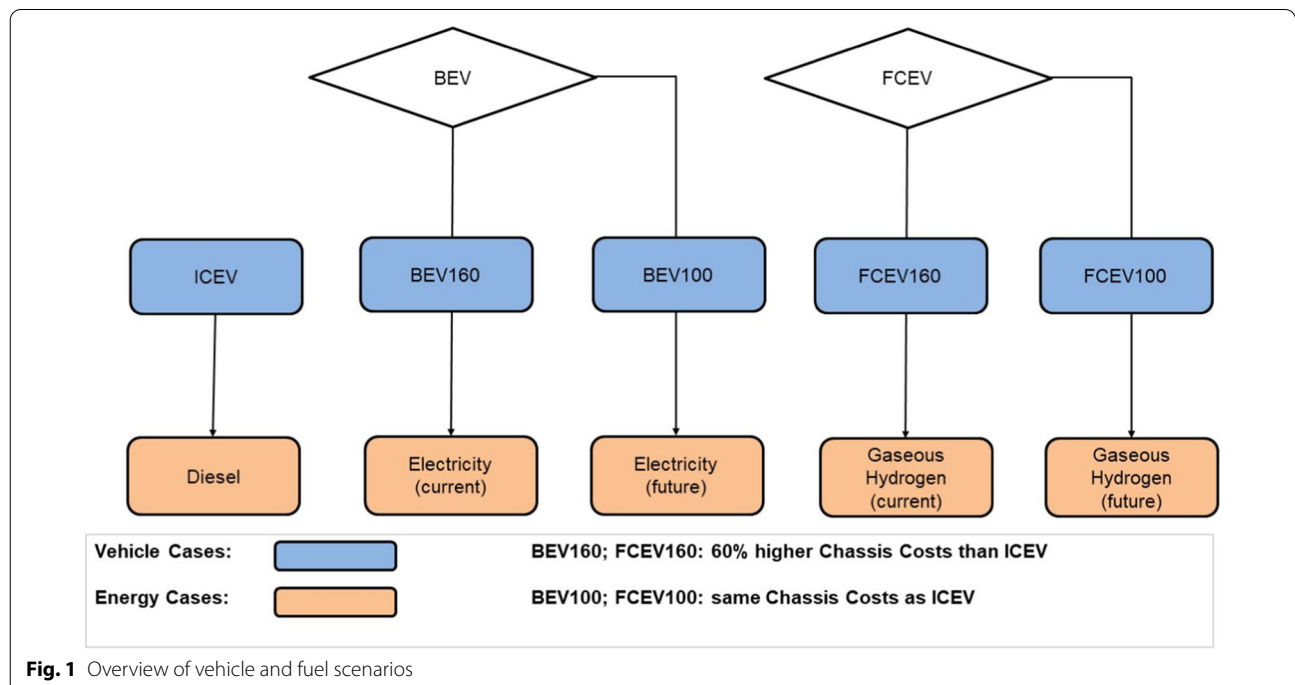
BEV

FCEV

ICEV

BEV160

BEV100

FCEV160

FCEV100

Diesel

Electricity (current)

Electricity (future)

Gaseous Hydrogen (current)

Gaseous Hydrogen (future)

Vehicle Cases:

BEV160; FCEV160: 60% higher Chassis Costs than ICEV

Energy Cases:

BEV100; FCEV100: same Chassis Costs as ICEV

**Fig. 1** Overview of vehicle and fuel scenarios